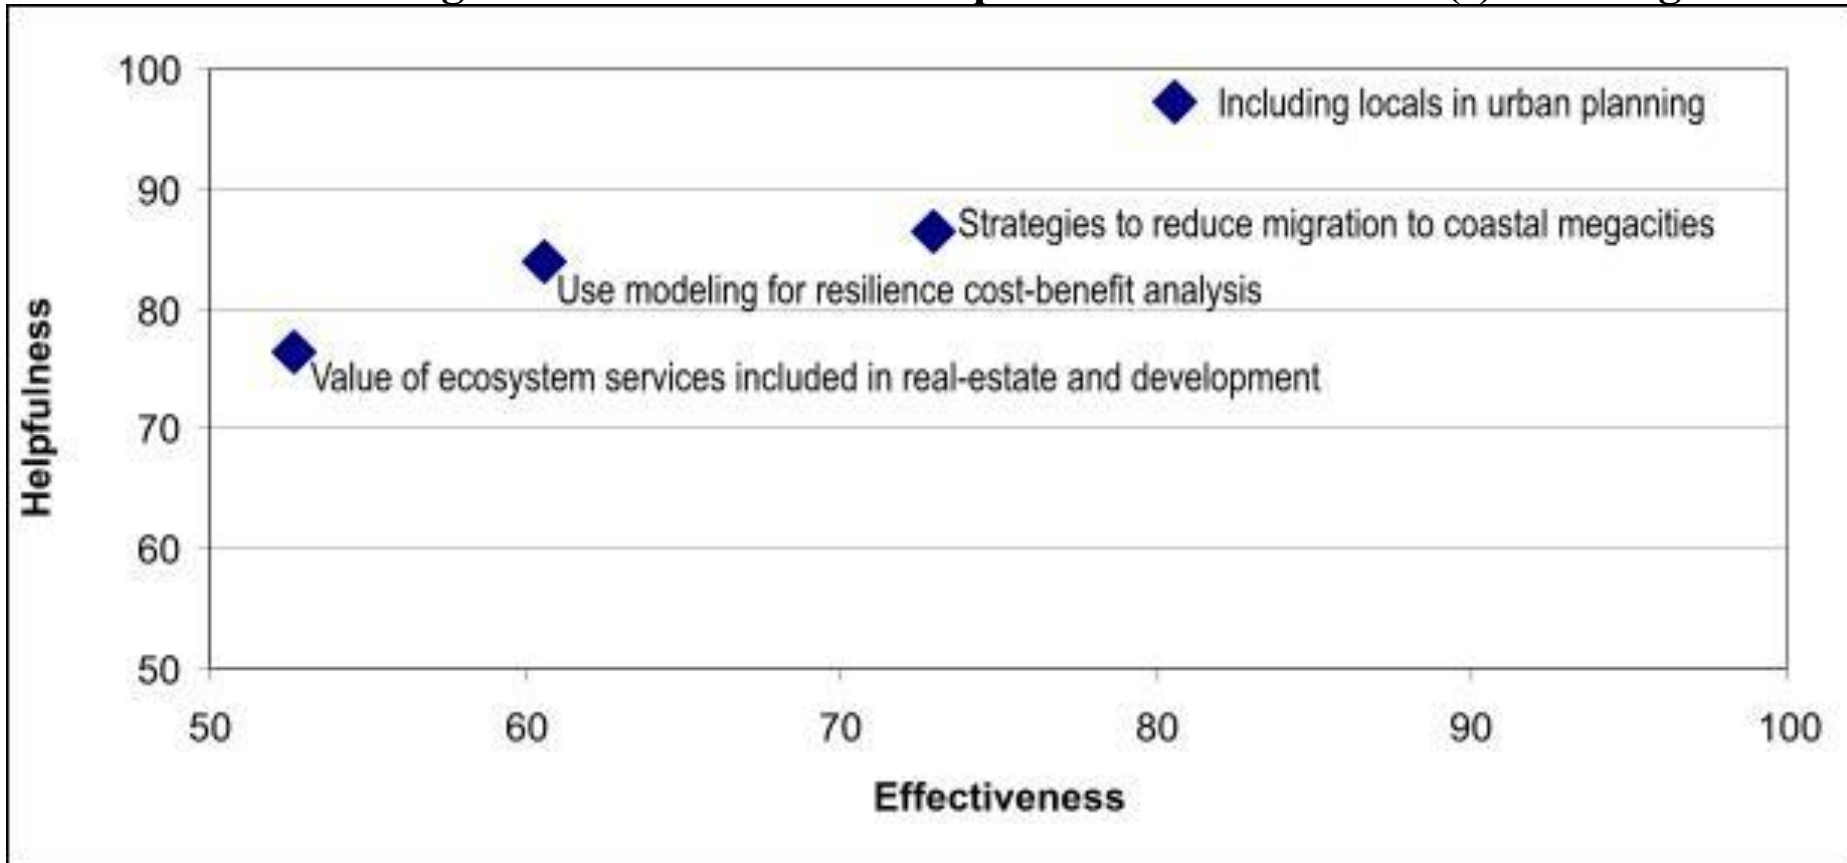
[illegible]

100
90
80
70
60
50

Helpfulness

Including locals in urban planning

Strategies to reduce migration to coastal megacities

Use modeling for resilience cost-benefit analysis

Value of ecosystem services included in real-estate and development

50
60
70
80
90
100

Effectiveness